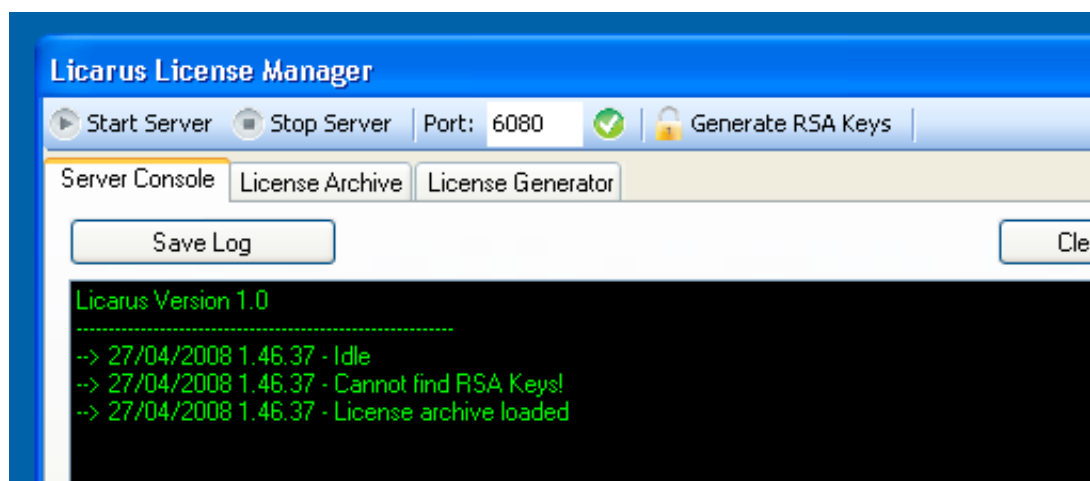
Licarus License Manager

Start Server | Stop Server | Port: 6080 | Generate RSA Keys

Server Console | License Archive | License Generator

Save Log

Cle

Licarus Version 1.0
------------------------------------------------------
--> 27/04/2008 1.46.37 - Idle
--> 27/04/2008 1.46.37 - Cannot find RSA Keys!
--> 27/04/2008 1.46.37 - License archive loaded